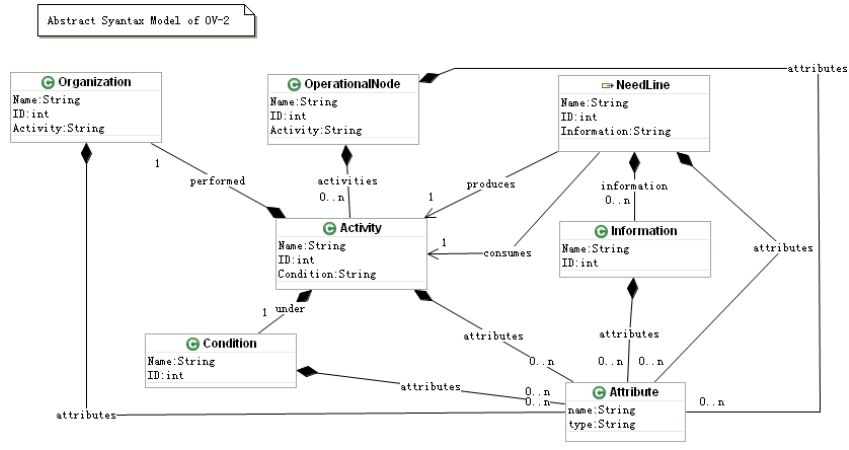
Abstract Syantax Model of OV-2

Organization
Name:String
ID:int
Activity:String

OperationalNode
Name:String
ID:int
Activity:String

NeedLine
Name:String
ID:int
Information:String

attributes

1
performed

activities
0..n

produces
1

information
0..n

Activity
Name:String
ID:int
Condition:String

1
consumes

Information
Name:String
ID:int

attributes

1
under

Condition
Name:String
ID:int

attributes

attributes

0..n

0..n 0..n

attributes

0..n
0..n

Attribute
name:String
type:String

0..n

attributes